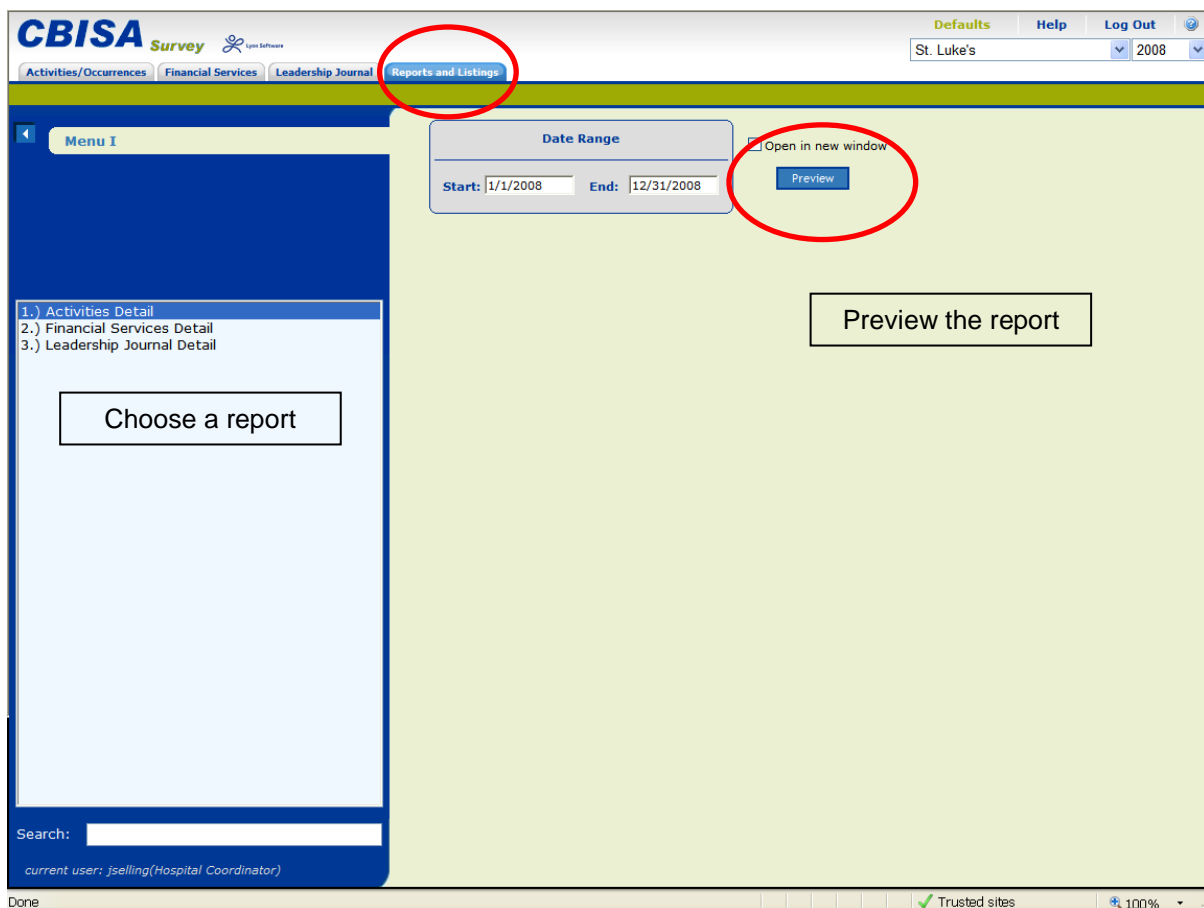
CBISA Survey Lyon Software

Defaults Help Log Out

St. Luke's 2008

Activities/Occurrences Financial Services Leadership Journal Reports and Listings

Menu I

Date Range

Start: 1/1/2008 End: 12/31/2008

Open in new window

Preview

1.) Activities Detail
2.) Financial Services Detail
3.) Leadership Journal Detail

Choose a report

Preview the report

Search:

current user: jselling(Hospital Coordinator)

Done

Trusted sites

100%